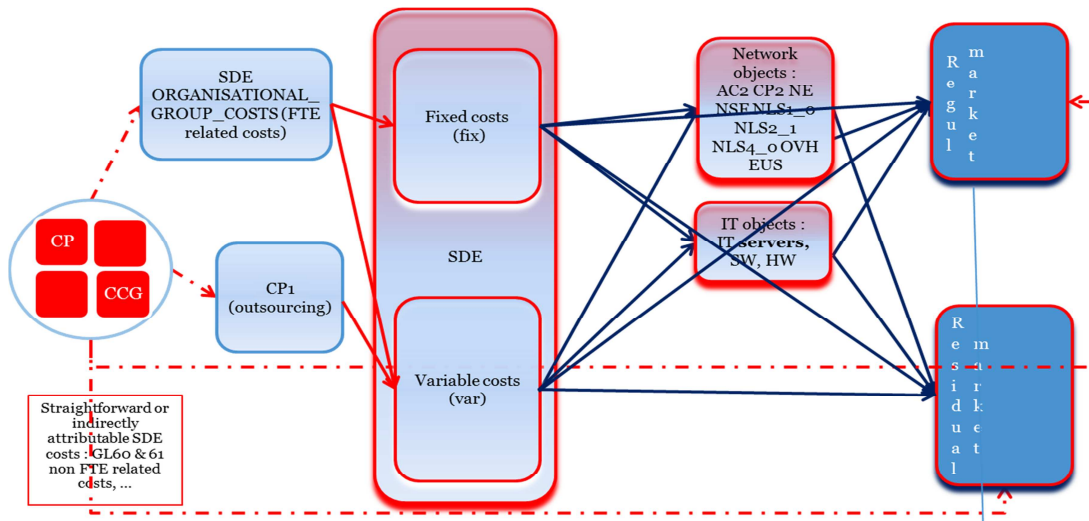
SDE ORGANISATIONAL_ GROUP_COSTS (FTE related costs)

CP

CCG

CP1 (outsourcing)

Straightforward or indirectly attributable SDE costs : GL60 & 61 non FTE related costs, ...

SDE

Fixed costs (fix)

Variable costs (var)

Network objects : AC2 CP2 NE NSE NLS1_0 NLS2_1 NLS4_0 OVH EUS

IT objects : IT servers, SW, HW

Regul market

Residual market